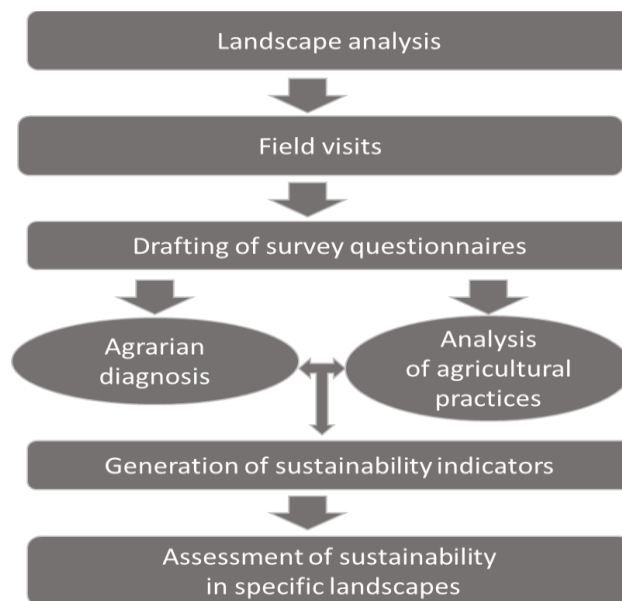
Landscape analysis

Field visits

Drafting of survey questionnaires

Agrarian diagnosis

Analysis of agricultural practices

Generation of sustainability indicators

Assessment of sustainability in specific landscapes